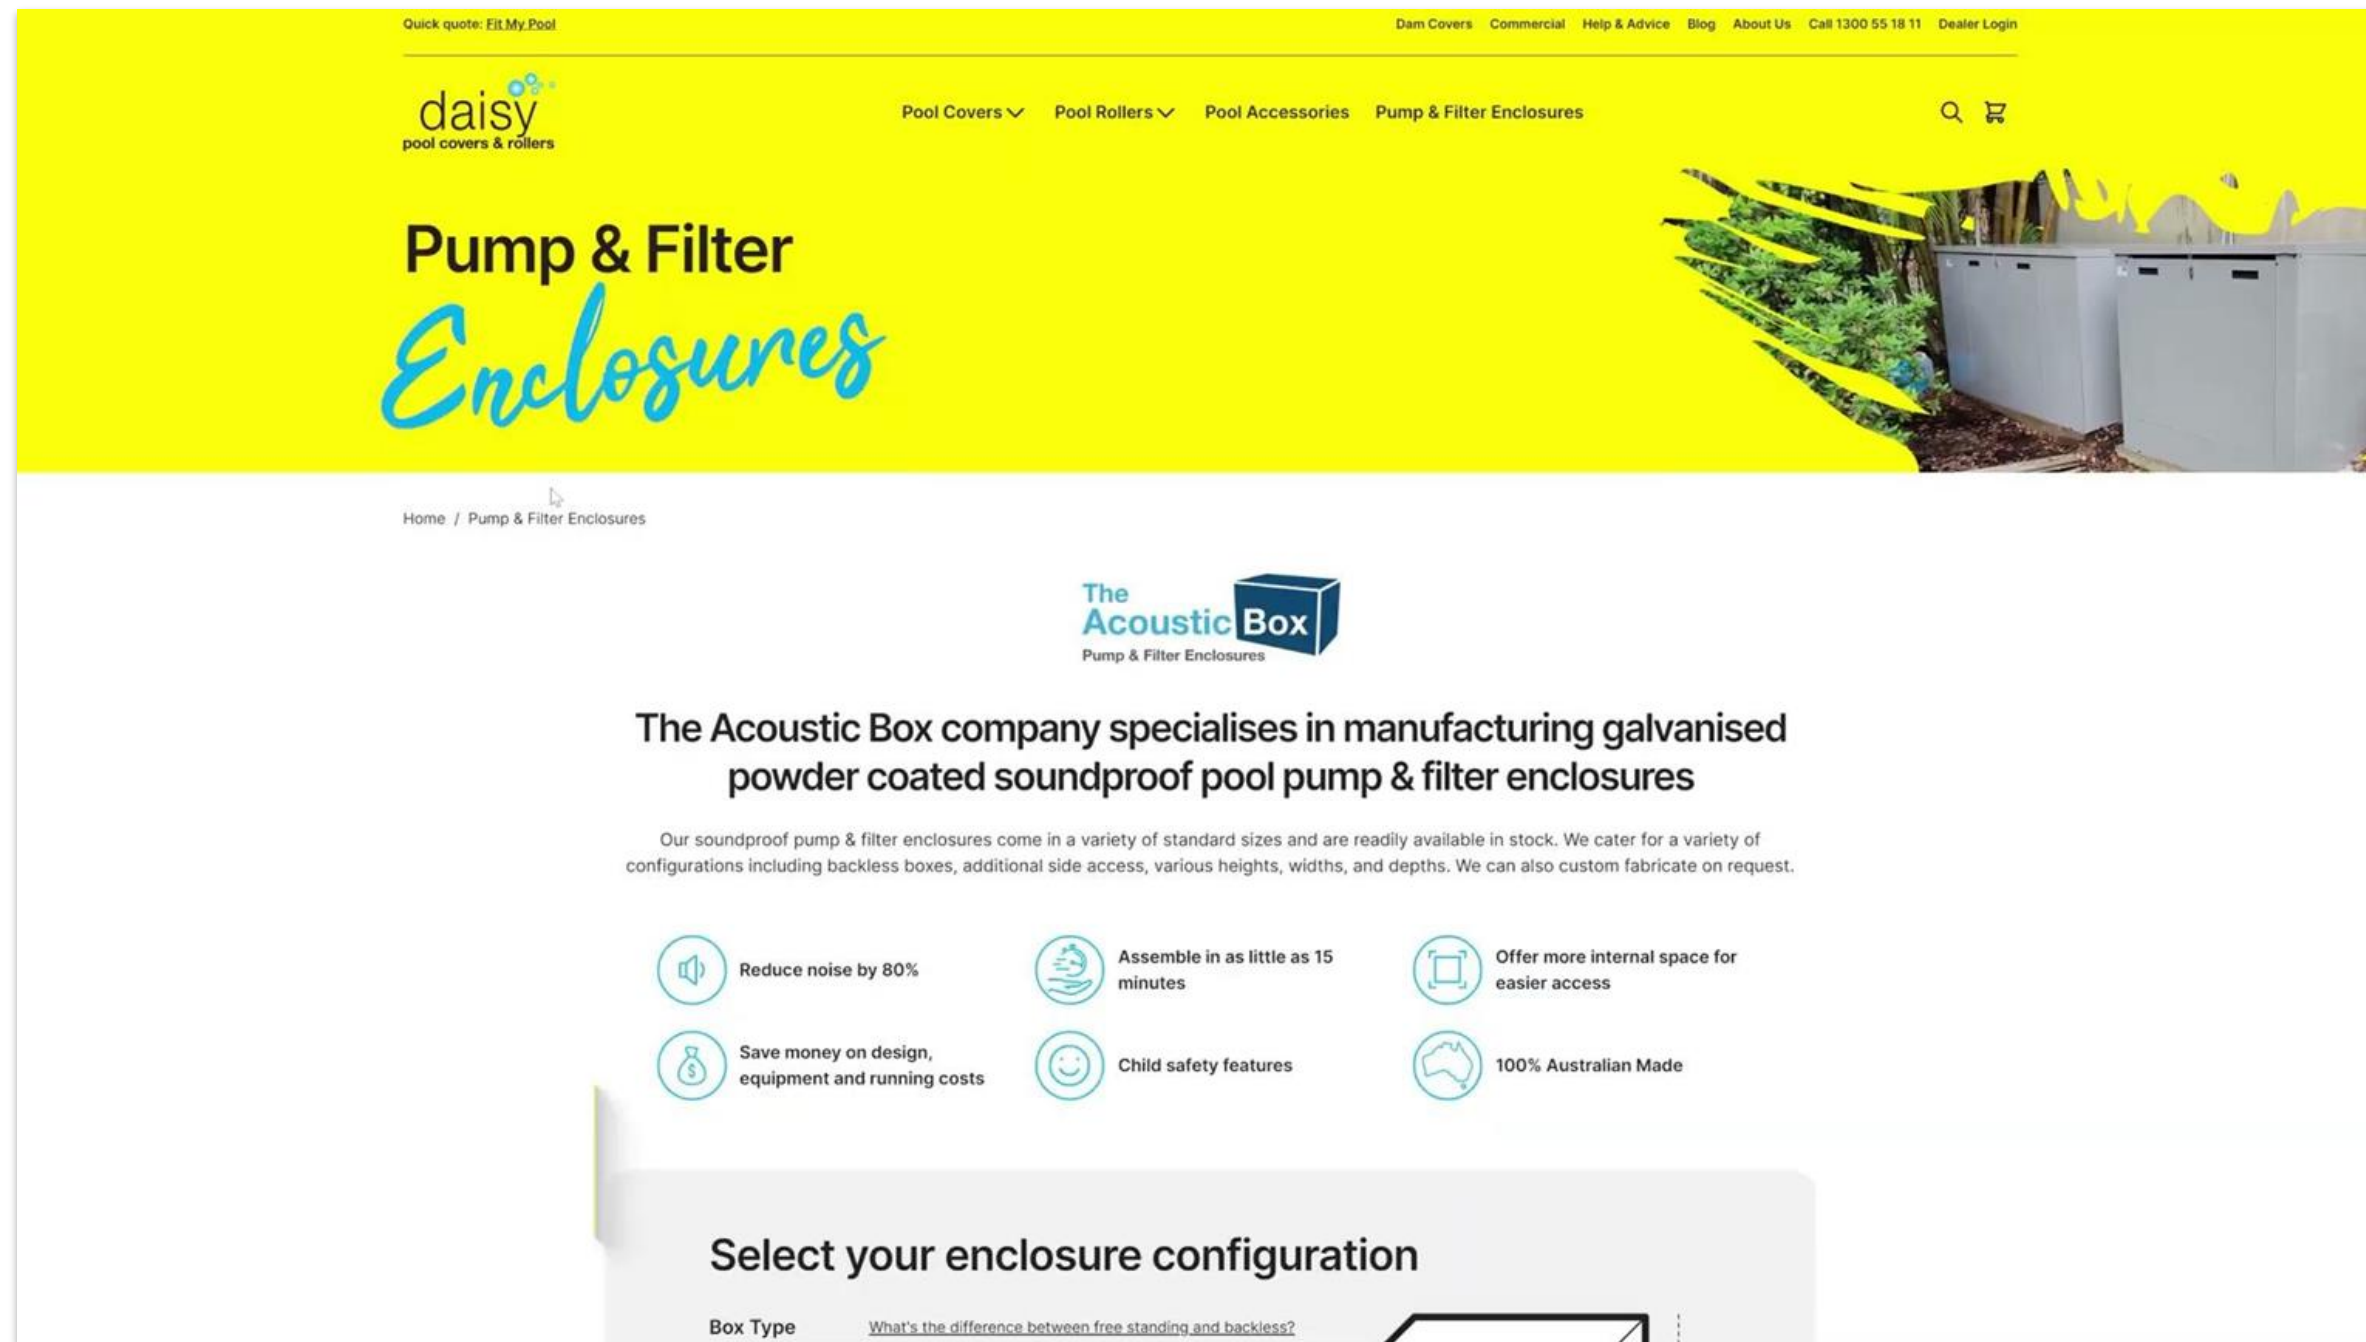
Quick quote: Fit My Pool

Dam Covers Commercial Help & Advice Blog About Us Call 1300 55 18 11 Dealer Login

daisy
pool covers & rollers

Pool Covers Pool Rollers Pool Accessories Pump & Filter Enclosures

Pump & Filter
Enclosures

Home / Pump & Filter Enclosures

The Acoustic Box
Pump & Filter Enclosures

The Acoustic Box company specialises in manufacturing galvanised powder coated soundproof pool pump & filter enclosures

Our soundproof pump & filter enclosures come in a variety of standard sizes and are readily available in stock. We cater for a variety of configurations including backless boxes, additional side access, various heights, widths, and depths. We can also custom fabricate on request.

Reduce noise by 80%

Assemble in as little as 15 minutes

Offer more internal space for easier access

Save money on design, equipment and running costs

Child safety features

100% Australian Made

Select your enclosure configuration

Box Type

What's the difference between free standing and backless?